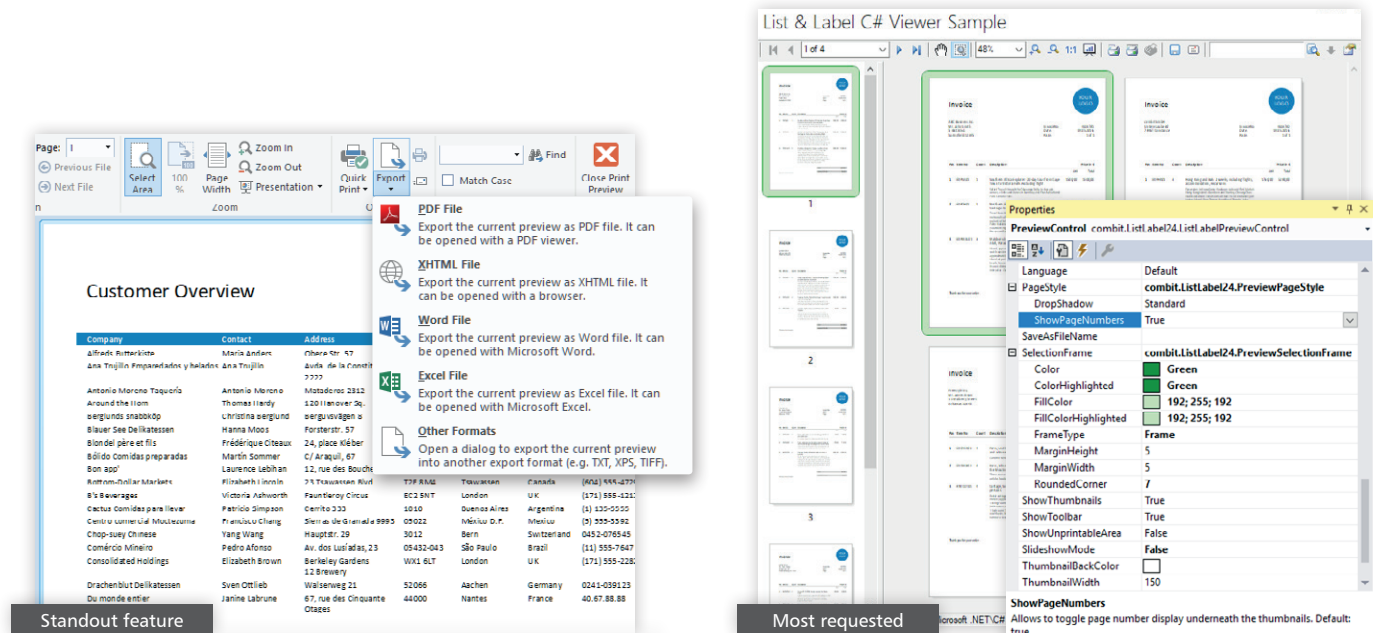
Page: 1
Previous File
Next File
Select Area
100 %
Page Width
Zoom In
Zoom Out
Presentation
Zoom
Quick Print
Export
Find
Match Case
Close Print Preview

PDF File
Export the current preview as PDF file. It can be opened with a PDF viewer.

XHTML File
Export the current preview as XHTML file. It can be opened with a browser.

Word File
Export the current preview as Word file. It can be opened with Microsoft Word.

Excel File
Export the current preview as Excel file. It can be opened with Microsoft Excel.

Other Formats
Open a dialog to export the current preview into another export format (e.g. TXT, XPS, TIFF).

Customer Overview

| Company | Contact | Address | | | | |
|---|---|---|---|---|---|---|
| Alfreds Futterkiste | Maria Anders | Obere Str. 57 | | | | |
| Ana Trujillo Emparedados y helados | Ana Trujillo | Avda. de la Constit 2222 | | | | |
| Antonio Moreno Taquería | Antonio Moreno | Mataderos 2312 | | | | |
| Around the Horn | Thomas Hardy | 120 Hanover Sq. | | | | |
| Berglunds snabbköp | Christina Berglund | Berguvsvägen 8 | | | | |
| Blauer See Delikatessen | Hanna Moos | Forsterstr. 57 | | | | |
| Blondel père et fils | Frédérique Citeaux | 24, place Kléber | | | | |
| Bólido Comidas preparadas | Martín Sommer | C/ Araquil, 67 | | | | |
| Bon app' | Laurence Lebihan | 12, rue des Bouche | | | | |
| Bottom-Dollar Markets | Elizabeth Lincoln | 23 Tsawassen Blvd. | T2F 8M4 | Tsawassen | Canada | (604) 555-47 |
| B's Beverages | Victoria Ashworth | Fauntleroy Circus | EC2 5NT | London | UK | (171) 555-12 |
| Cactus Comidas para llevar | Patricio Simpson | Cerrito 333 | 1010 | Buenos Aires | Argentina | (1) 135-5555 |
| Centro comercial Moctezuma | Francisco Chang | Sierras de Granada 9993 | 05022 | México D.F. | Mexico | (5) 555-3392 |
| Chop-suey Chinese | Yang Wang | Hauptstr. 29 | 3012 | Bern | Switzerland | 0452-076545 |
| Comércio Mineiro | Pedro Afonso | Av. dos Lusíadas, 23 | 05432-043 | São Paulo | Brazil | (11) 555-7647 |
| Consolidated Holdings | Elizabeth Brown | Berkeley Gardens 12 Brewery | WX1 6LT | London | UK | (171) 555-22 |
| Drachenblut Delikatessen | Sven Ottlieb | Walserweg 21 | 52066 | Aachen | Germany | 0241-039123 |
| Du monde entier | Janine Labrune | 67, rue des Cinquante Otages | 44000 | Nantes | France | 40.67.88.88 |

Standout feature

List & Label C# Viewer Sample
1 of 4
48%
1:1
Invoice
1
2
3
Properties
PreviewControl combit.ListLabel24.ListLabelPreviewControl

| | |
|---|---|
| Language | Default |
| PageStyle | combit.ListLabel24.PreviewPageStyle |
| DropShadow | Standard |
| ShowPageNumbers | True |
| SaveAsFileName | |
| SelectionFrame | combit.ListLabel24.PreviewSelectionFrame |
| Color | Green |
| ColorHighlighted | Green |
| FillColor | 192; 255; 192 |
| FillColorHighlighted | 192; 255; 192 |
| FrameType | Frame |
| MarginHeight | 5 |
| MarginWidth | 5 |
| RoundedCorner | 7 |
| ShowThumbnails | True |
| ShowToolbar | True |
| ShowUnprintableArea | False |
| SlideshowMode | False |
| ThumbnailBackColor | |
| ThumbnailWidth | 150 |

ShowPageNumbers
Allows to toggle page number display underneath the thumbnails. Default: true
icrosoft .NET\C#
Most requested